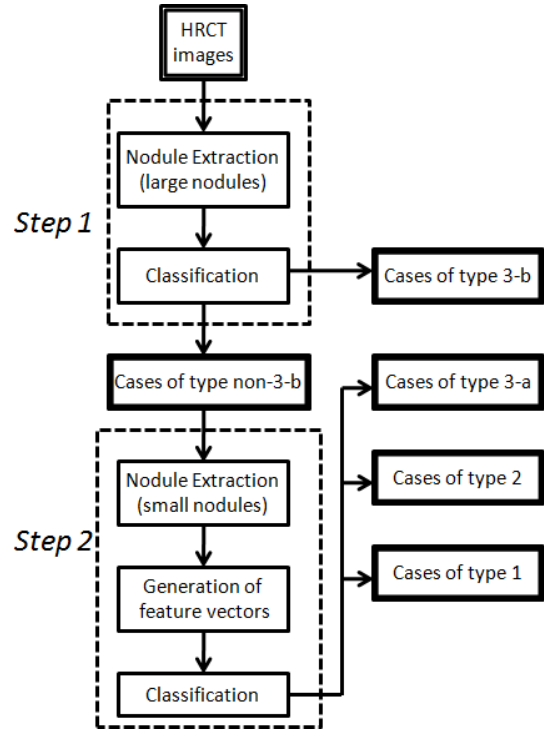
HRCT images

Step 1

Nodule Extraction (large nodules)

Classification

Cases of type 3-b

Cases of type non-3-b

Step 2

Nodule Extraction (small nodules)

Generation of feature vectors

Classification

Cases of type 3-a

Cases of type 2

Cases of type 1